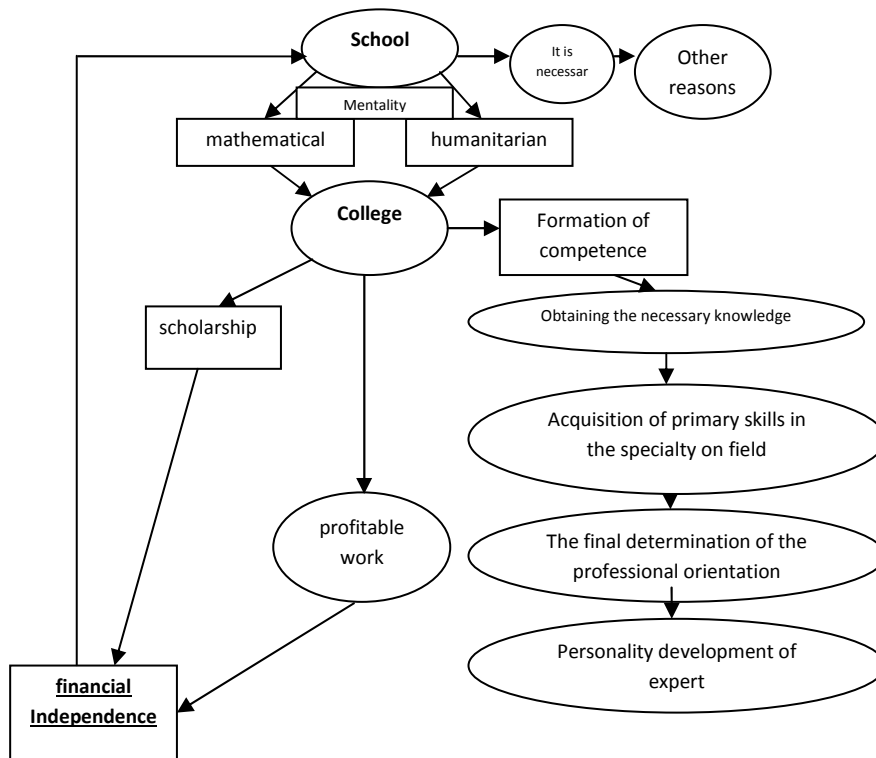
School

It is necessar

Other reasons

Mentality

mathematical

humanitarian

College

Formation of competence

scholarship

Obtaining the necessary knowledge

Acquisition of primary skills in the specialty on field

profitable work

The final determination of the professional orientation

Personality development of expert

financial Independence